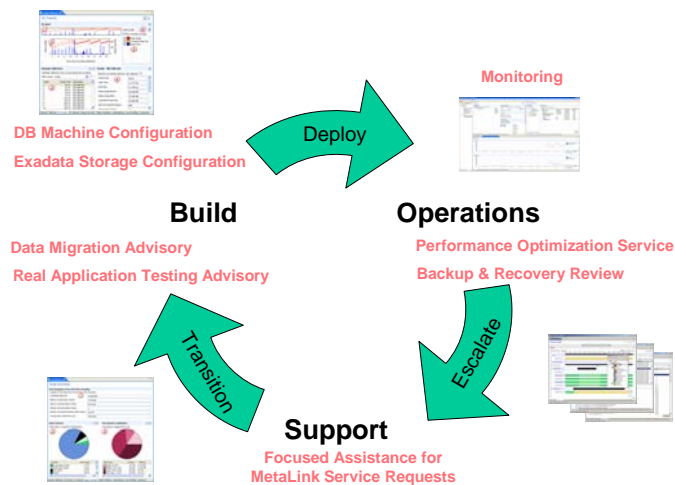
DB Machine Configuration

Exadata Storage Configuration

Deploy

Monitoring

Build

Operations

Data Migration Advisory

Real Application Testing Advisory

Performance Optimization Service

Backup & Recovery Review

Transition

Escalate

Support

Focused Assistance for MetaLink Service Requests